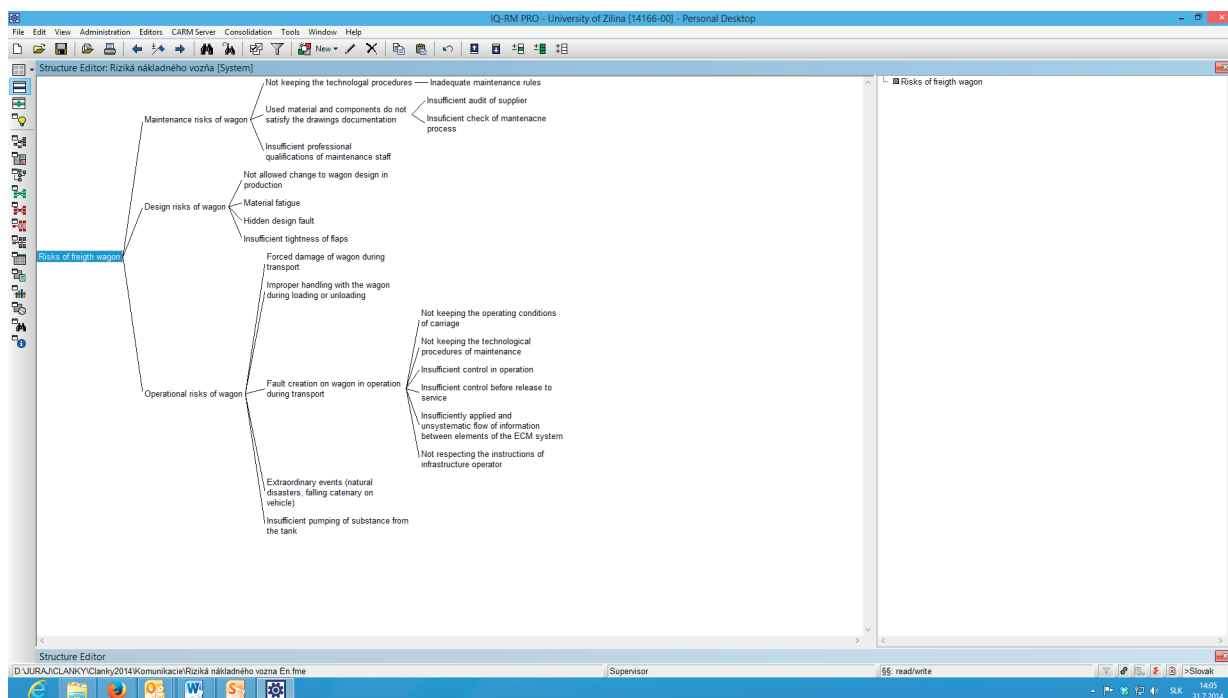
IQ-RM PRO - University of Zilina [14166-00] - Personal Desktop

File Edit View Administration Editors CARM Server Consolidation Tools Window Help

New

Structure Editor: Riziká nákladného vozňa [System]

Risks of freigth wagon

Maintenance risks of wagon

Not keeping the technologal procedures

Inadequate maintenance rules

Used material and components do not satisfy the drawings documentation

Insufficient audit of supplier

Insufficient check of mantenacne process

Insufficient professional qualifications of maintenance staff

Design risks of wagon

Not allowed change to wagon design in production

Material fatigue

Hidden design fault

Insufficient tightness of flaps

Operational risks of wagon

Forced damage of wagon during transport

Improper handling with the wagon during loading or unloading

Fault creation on wagon in operation during transport

Not keeping the operating conditions of carriage

Not keeping the technological procedures of maintenance

Insufficient control in operation

Insufficient control before release to service

Insufficiently applied and unsystematic flow of information between elements of the ECM system

Not respecting the instructions of infrastructure operator

Extraordinary events (natural disasters, falling catenary on vehicle)

Insufficient pumping of substance from the tank

Risks of freigth wagon

Structure Editor

D:\JURAJ\CLANKY\Clanky2014\Komunikacie\Riziká nákladného vozna En.fme

Supervisor

§§: read/write

>Slovak

SLK

14:05
31.7.2014